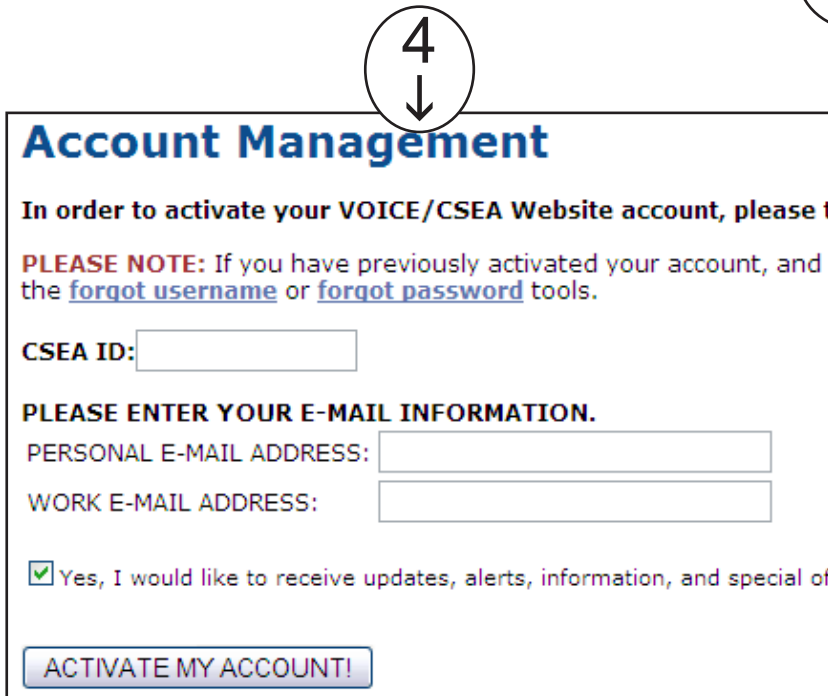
4
↓

Account Management

In order to activate your VOICE/CSEA Website account, please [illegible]

PLEASE NOTE: If you have previously activated your account, and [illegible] the forgot username or forgot password tools.

CSEA ID:

PLEASE ENTER YOUR E-MAIL INFORMATION.

PERSONAL E-MAIL ADDRESS:

WORK E-MAIL ADDRESS:

Yes, I would like to receive updates, alerts, information, and special of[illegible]

ACTIVATE MY ACCOUNT!